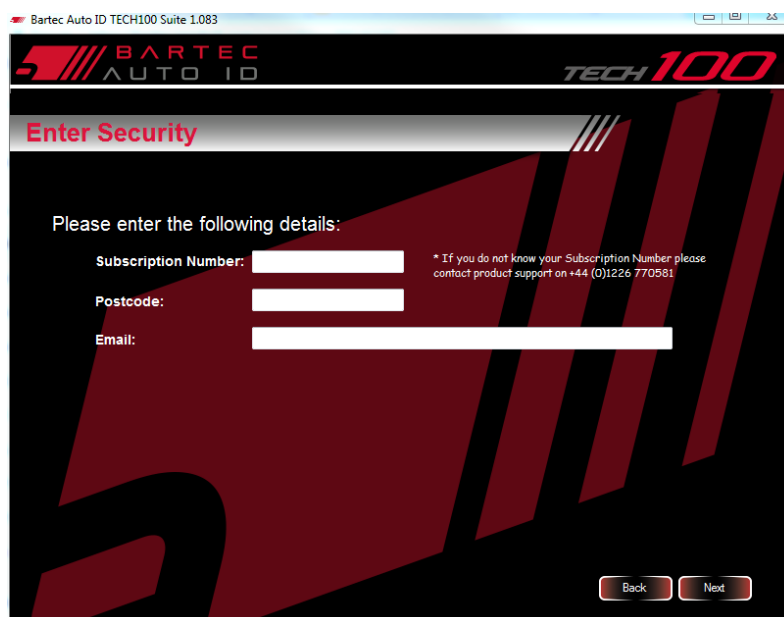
Bartec Auto ID TECH100 Suite 1.083

BARTEC
AUTO ID

TECH100

Enter Security

Please enter the following details:

Subscription Number:

* If you do not know your Subscription Number please contact product support on +44 (0)1226 770581

Postcode:

Email:

Back

Next